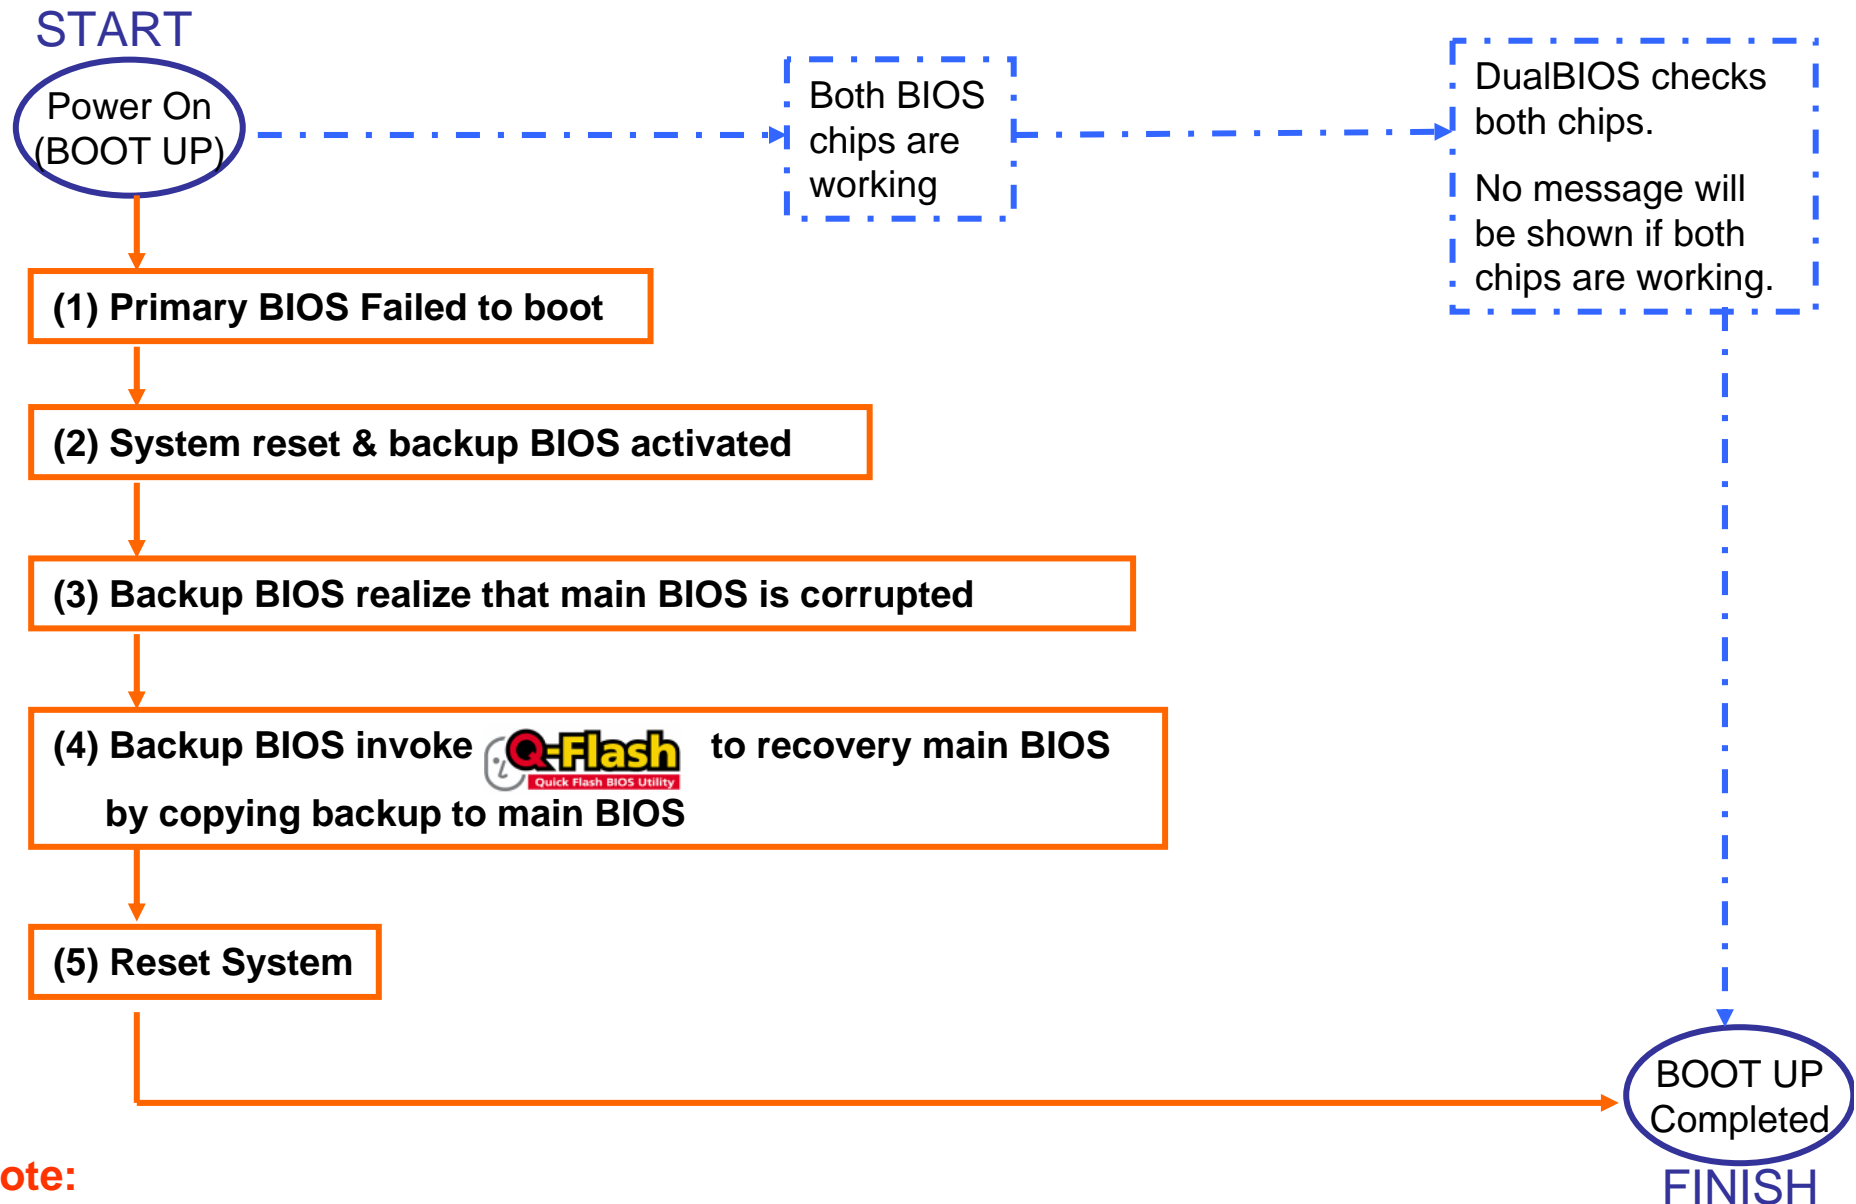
START

Power On (BOOT UP)

Both BIOS chips are working

DualBIOS checks both chips.

No message will be shown if both chips are working.

(1) Primary BIOS Failed to boot

(2) System reset & backup BIOS activated

(3) Backup BIOS realize that main BIOS is corrupted

(4) Backup BIOS invoke Q-Flash Quick Flash BIOS Utility to recovery main BIOS by copying backup to main BIOS

(5) Reset System

BOOT UP Completed

FINISH

ote: